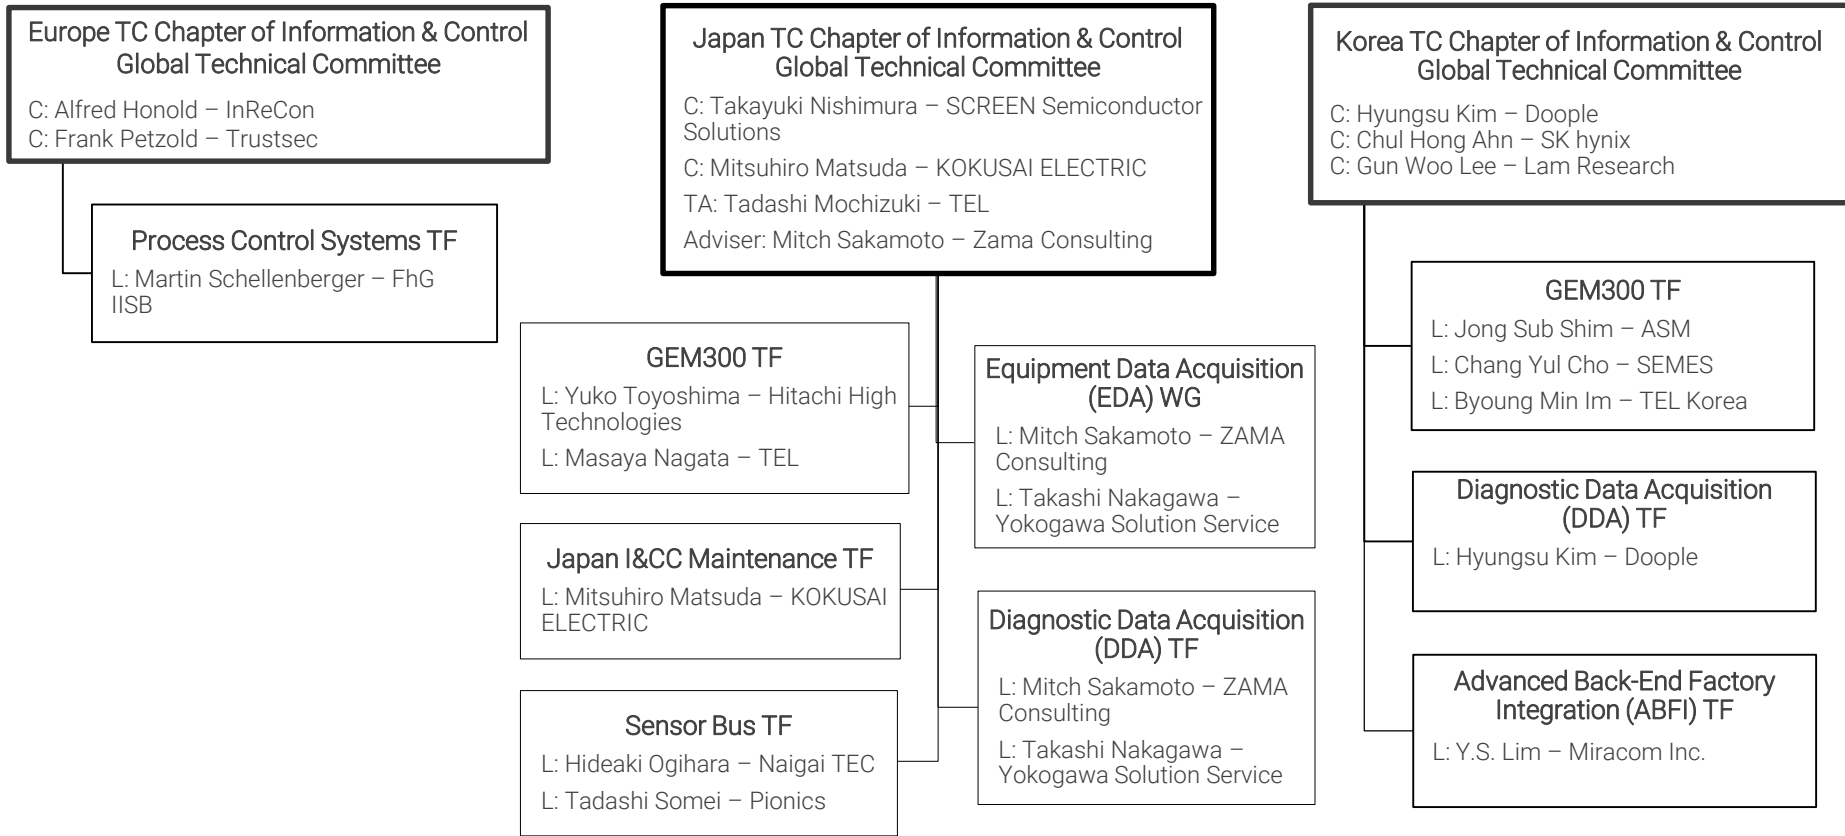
Europe TC Chapter of Information & Control Global Technical Committee

C: Alfred Honold – InReCon
C: Frank Petzold – Trustsec

Process Control Systems TF

L: Martin Schellenberger – FhG IISB

Japan TC Chapter of Information & Control Global Technical Committee

C: Takayuki Nishimura – SCREEN Semiconductor Solutions

C: Mitsuhiro Matsuda – KOKUSAI ELECTRIC

TA: Tadashi Mochizuki – TEL

Adviser: Mitch Sakamoto – Zama Consulting

GEM300 TF

L: Yuko Toyoshima – Hitachi High Technologies

L: Masaya Nagata – TEL

Japan I&CC Maintenance TF

L: Mitsuhiro Matsuda – KOKUSAI ELECTRIC

Sensor Bus TF

L: Hideaki Ogihara – Naigai TEC

L: Tadashi Somei – Pionics

Equipment Data Acquisition (EDA) WG

L: Mitch Sakamoto – ZAMA Consulting

L: Takashi Nakagawa – Yokogawa Solution Service

Diagnostic Data Acquisition (DDA) TF

L: Mitch Sakamoto – ZAMA Consulting

L: Takashi Nakagawa – Yokogawa Solution Service

Korea TC Chapter of Information & Control Global Technical Committee

C: Hyungsu Kim – Doople
C: Chul Hong Ahn – SK hynix
C: Gun Woo Lee – Lam Research

GEM300 TF

L: Jong Sub Shim – ASM

L: Chang Yul Cho – SEMES

L: Byoung Min Im – TEL Korea

Diagnostic Data Acquisition (DDA) TF

L: Hyungsu Kim – Doople

Advanced Back-End Factory Integration (ABFI) TF

L: Y.S. Lim – Miracom Inc.